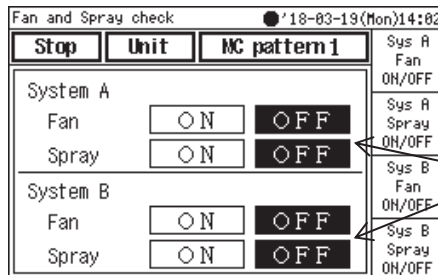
Fan and Spray check
'18-03-19(Mon)14:02

Stop
Unit
MC pattern 1

System A
Fan
ON
OFF
Spray
ON
OFF

System B
Fan
ON
OFF
Spray
ON
OFF

Sys A Fan ON/OFF
Sys A Spray ON/OFF
Sys B Fan ON/OFF
Sys B Spray ON/OFF